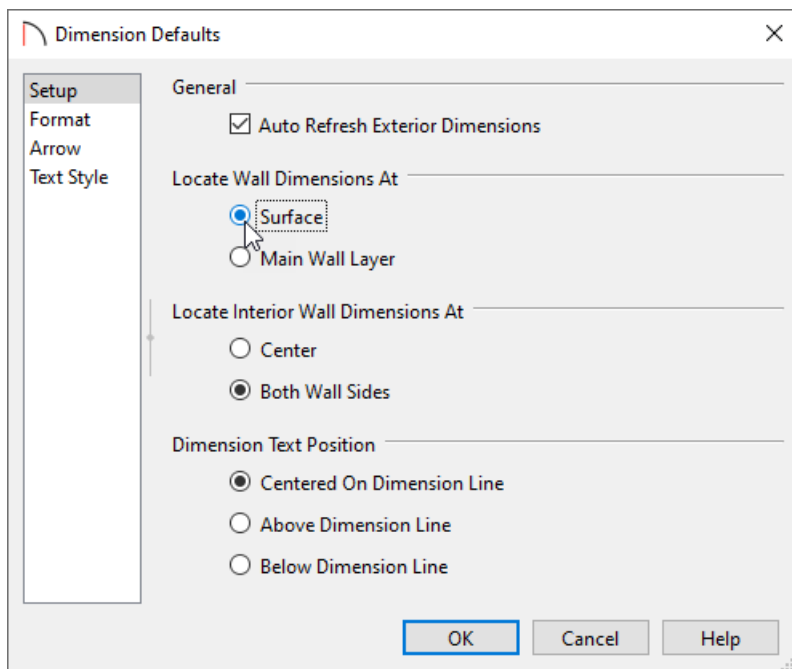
Dimension Defaults

Setup
Format
Arrow
Text Style

General

Auto Refresh Exterior Dimensions

Locate Wall Dimensions At

Surface
Main Wall Layer

Locate Interior Wall Dimensions At

Center
Both Wall Sides

Dimension Text Position

Centered On Dimension Line
Above Dimension Line
Below Dimension Line

OK
Cancel
Help